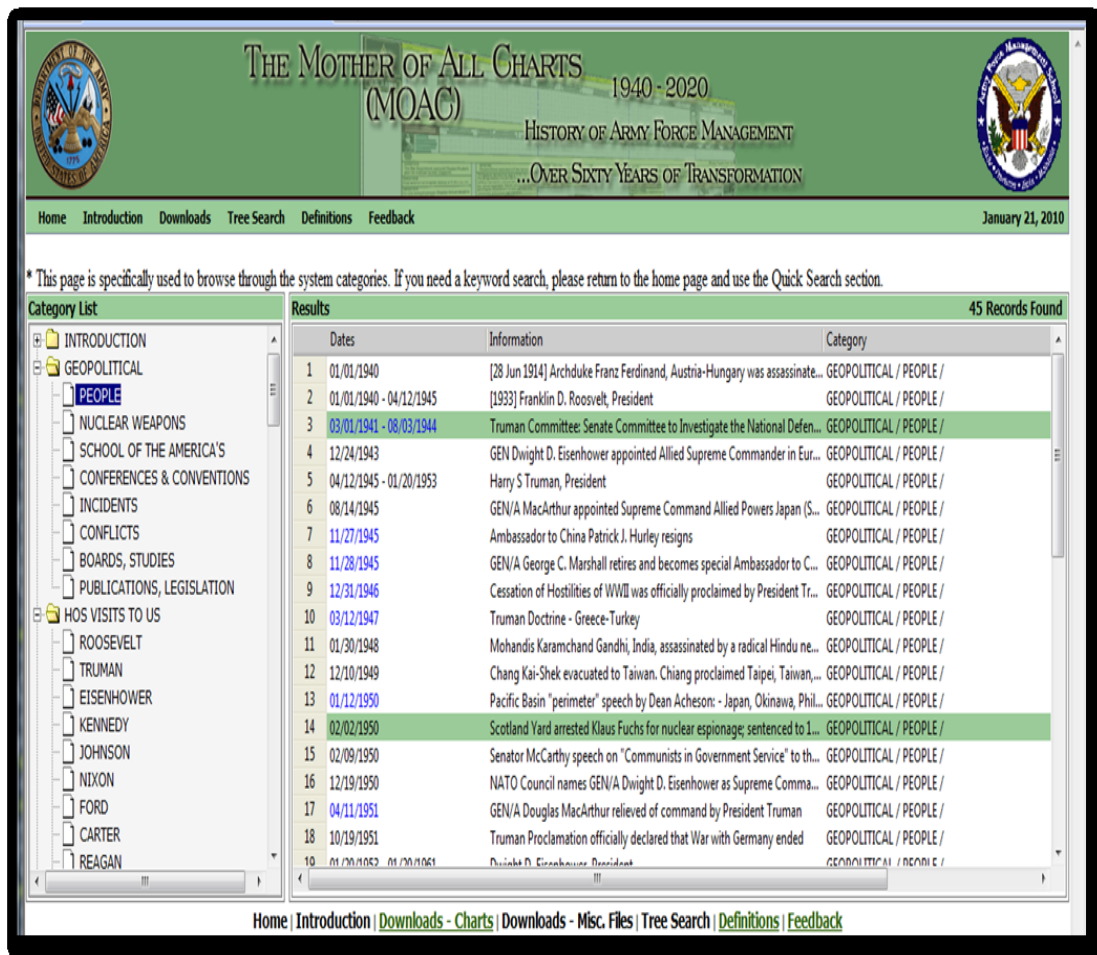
DEPARTMENT OF THE ARMY UNITED STATES OF AMERICA 1775

THE MOTHER OF ALL CHARTS (MOAC) 1940 - 2020

HISTORY OF ARMY FORCE MANAGEMENT

...OVER SIXTY YEARS OF TRANSFORMATION

Army Force Management School

Home Introduction Downloads Tree Search Definitions Feedback January 21, 2010

* This page is specifically used to browse through the system categories. If you need a keyword search, please return to the home page and use the Quick Search section.

Category List

INTRODUCTION
GEOPOLITICAL
PEOPLE
NUCLEAR WEAPONS
SCHOOL OF THE AMERICA'S
CONFERENCES & CONVENTIONS
INCIDENTS
CONFLICTS
BOARDS, STUDIES
PUBLICATIONS, LEGISLATION
HOS VISITS TO US
ROOSEVELT
TRUMAN
EISENHOWER
KENNEDY
JOHNSON
NIXON
FORD
CARTER
REAGAN

Results 45 Records Found

| | Dates | Information | Category |
|---|---|---|---|
| 1 | 01/01/1940 | [28 Jun 1914] Archduke Franz Ferdinand, Austria-Hungary was assassinate... | GEOPOLITICAL / PEOPLE / |
| 2 | 01/01/1940 - 04/12/1945 | [1933] Franklin D. Roosvelt, President | GEOPOLITICAL / PEOPLE / |
| 3 | 03/01/1941 - 08/03/1944 | Truman Committee: Senate Committee to Investigate the National Defen... | GEOPOLITICAL / PEOPLE / |
| 4 | 12/24/1943 | GEN Dwight D. Eisenhower appointed Allied Supreme Commander in Eur... | GEOPOLITICAL / PEOPLE / |
| 5 | 04/12/1945 - 01/20/1953 | Harry S Truman, President | GEOPOLITICAL / PEOPLE / |
| 6 | 08/14/1945 | GEN/A MacArthur appointed Supreme Command Allied Powers Japan (S... | GEOPOLITICAL / PEOPLE / |
| 7 | 11/27/1945 | Ambassador to China Patrick J. Hurley resigns | GEOPOLITICAL / PEOPLE / |
| 8 | 11/28/1945 | GEN/A George C. Marshall retires and becomes special Ambassador to C... | GEOPOLITICAL / PEOPLE / |
| 9 | 12/31/1946 | Cessation of Hostilities of WWII was officially proclaimed by President Tr... | GEOPOLITICAL / PEOPLE / |
| 10 | 03/12/1947 | Truman Doctrine - Greece-Turkey | GEOPOLITICAL / PEOPLE / |
| 11 | 01/30/1948 | Mohandis Karamchand Gandhi, India, assassinated by a radical Hindu ne... | GEOPOLITICAL / PEOPLE / |
| 12 | 12/10/1949 | Chang Kai-Shek evacuated to Taiwan. Chiang proclaimed Taipei, Taiwan,... | GEOPOLITICAL / PEOPLE / |
| 13 | 01/12/1950 | Pacific Basin "perimeter" speech by Dean Acheson: - Japan, Okinawa, Phil... | GEOPOLITICAL / PEOPLE / |
| 14 | 02/02/1950 | Scotland Yard arrested Klaus Fuchs for nuclear espionage; sentenced to 1... | GEOPOLITICAL / PEOPLE / |
| 15 | 02/09/1950 | Senator McCarthy speech on "Communists in Government Service" to th... | GEOPOLITICAL / PEOPLE / |
| 16 | 12/19/1950 | NATO Council names GEN/A Dwight D. Eisenhower as Supreme Comma... | GEOPOLITICAL / PEOPLE / |
| 17 | 04/11/1951 | GEN/A Douglas MacArthur relieved of command by President Truman | GEOPOLITICAL / PEOPLE / |
| 18 | 10/19/1951 | Truman Proclamation officially declared that War with Germany ended | GEOPOLITICAL / PEOPLE / |
| 19 | 01/20/1953 - 01/20/1961 | Dwight D. Eisenhower, President | GEOPOLITICAL / PEOPLE / |

Home | Introduction | Downloads - Charts | Downloads - Misc. Files | Tree Search | Definitions | Feedback